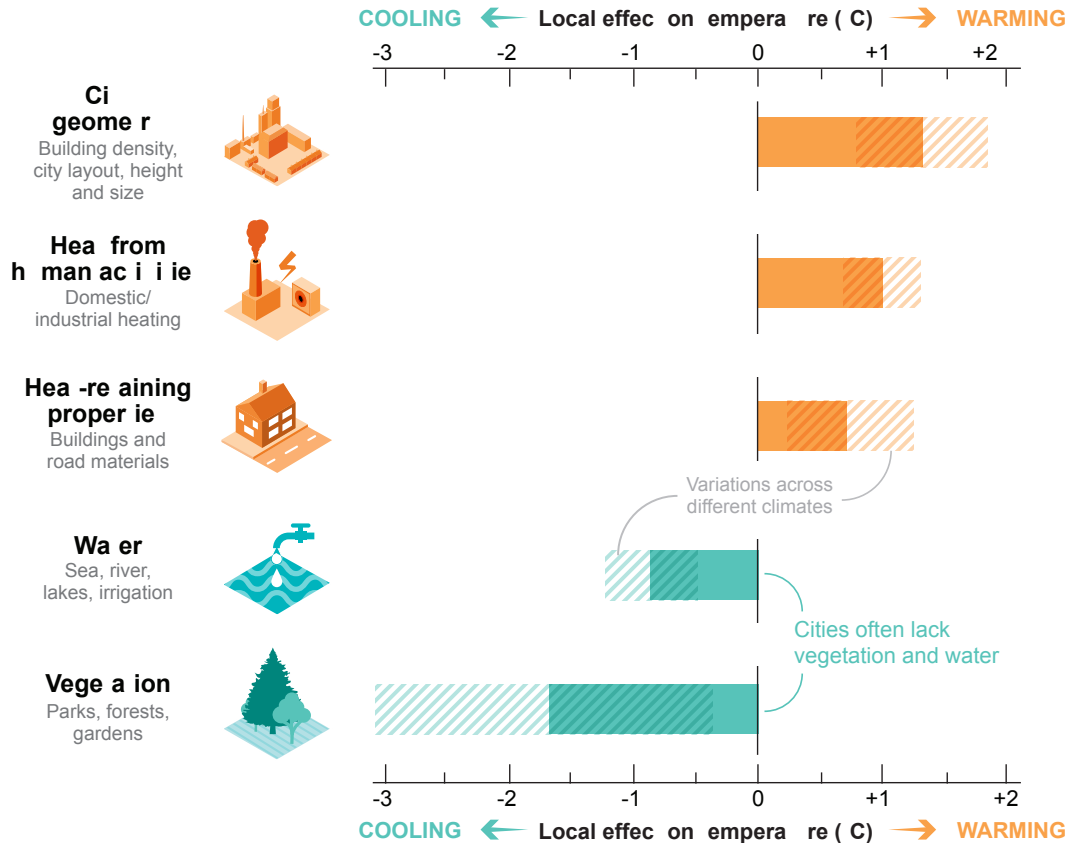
COOLING ← Local effec on empera re ( C) → WARMING

-3 -2 -1 0 +1 +2

Ci geome r
Building density, city layout, height and size

Hea from h man ac i i ie
Domestic/ industrial heating

Hea -re aining proper ie
Buildings and road materials

Variations across different climates

Wa er
Sea, river, lakes, irrigation

Cities often lack vegetation and water

Vege a ion
Parks, forests, gardens

-3 -2 -1 0 +1 +2

COOLING ← Local effec on empera re ( C) → WARMING